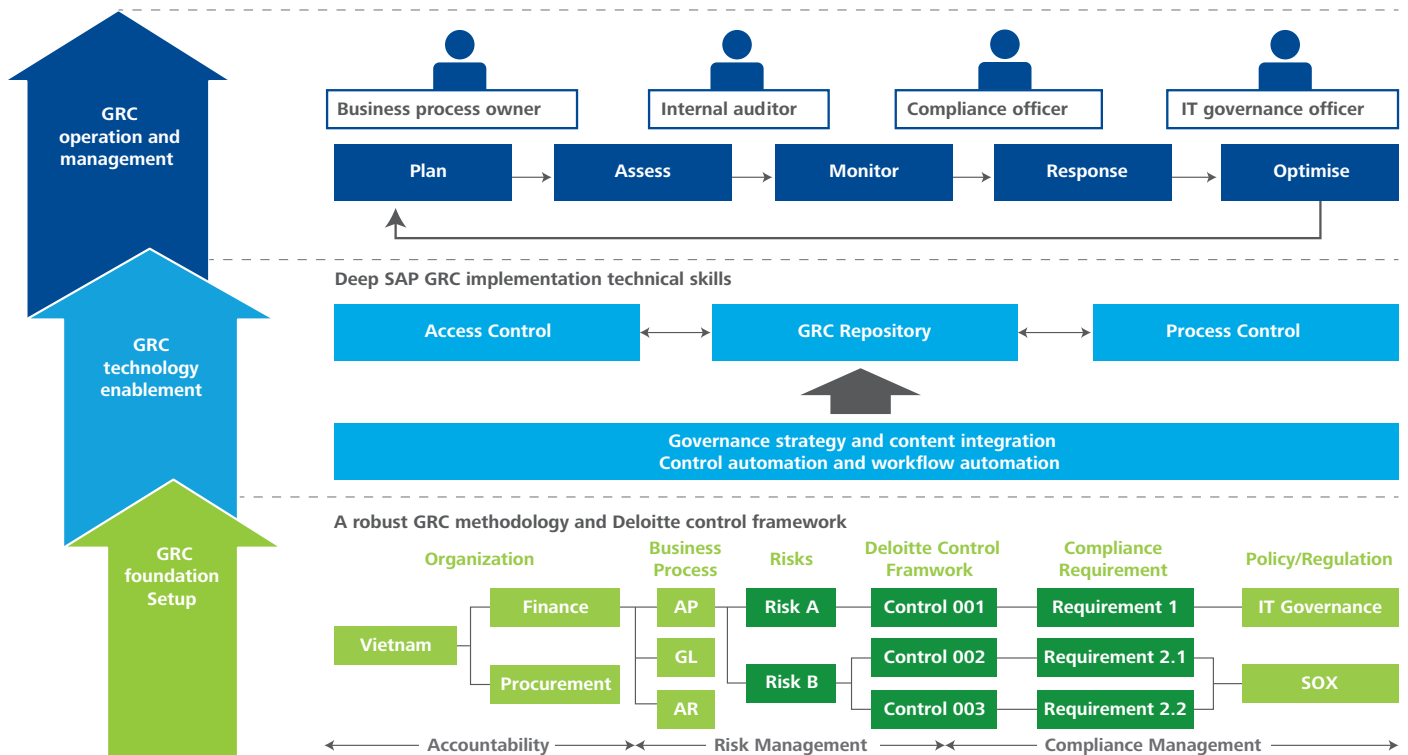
GRC operation and management

Business process owner

Internal auditor

Compliance officer

IT governance officer

Plan

Assess

Monitor

Response

Optimise

GRC technology enablement

Deep SAP GRC implementation technical skills

Access Control

GRC Repository

Process Control

Governance strategy and content integration
Control automation and workflow automation

GRC foundation Setup

A robust GRC methodology and Deloitte control framework

Organization

Business Process

Risks

Deloitte Control Framwork

Compliance Requirement

Policy/Regulation

Vietnam

Finance

Procurement

AP

GL

AR

Risk A

Risk B

Control 001

Control 002

Control 003

Requirement 1

Requirement 2.1

Requirement 2.2

IT Governance

SOX

Accountability

Risk Management

Compliance Management